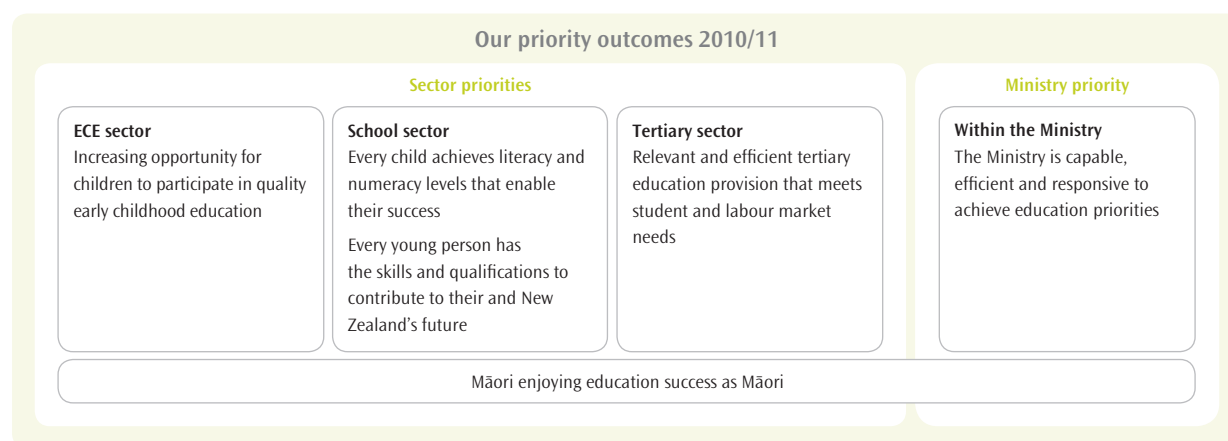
Our priority outcomes 2010/11

Sector priorities

ECE sector
Increasing opportunity for children to participate in quality early childhood education

School sector
Every child achieves literacy and numeracy levels that enable their success

Every young person has the skills and qualifications to contribute to their and New Zealand's future

Tertiary sector
Relevant and efficient tertiary education provision that meets student and labour market needs

Ministry priority

Within the Ministry
The Ministry is capable, efficient and responsive to achieve education priorities

Māori enjoying education success as Māori